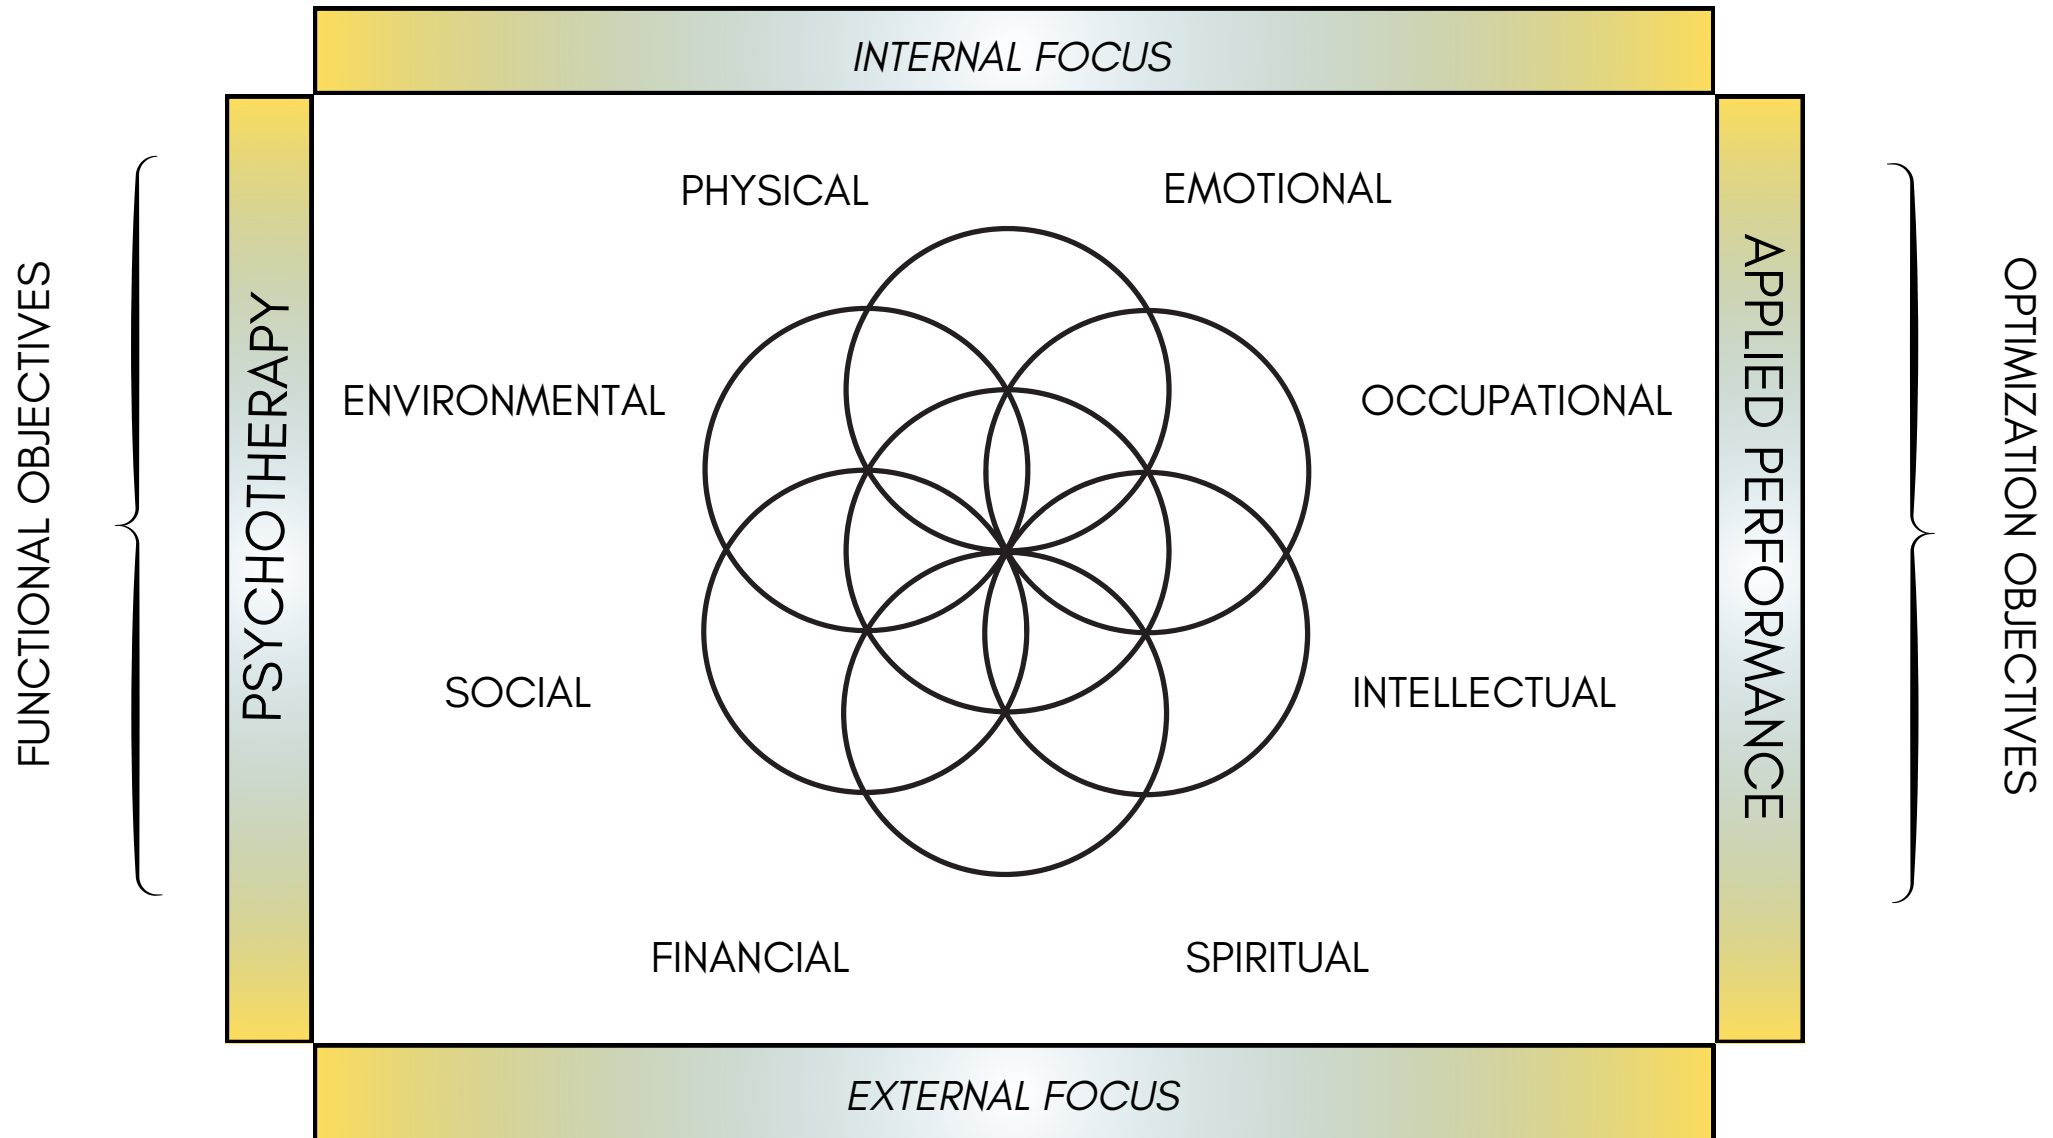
INTERNAL FOCUS

FUNCTIONAL OBJECTIVES

PSYCHOTHERAPY

PHYSICAL

EMOTIONAL

ENVIRONMENTAL

OCCUPATIONAL

SOCIAL

INTELLECTUAL

FINANCIAL

SPIRITUAL

APPLIED PERFORMANCE

OPTIMIZATION OBJECTIVES

EXTERNAL FOCUS